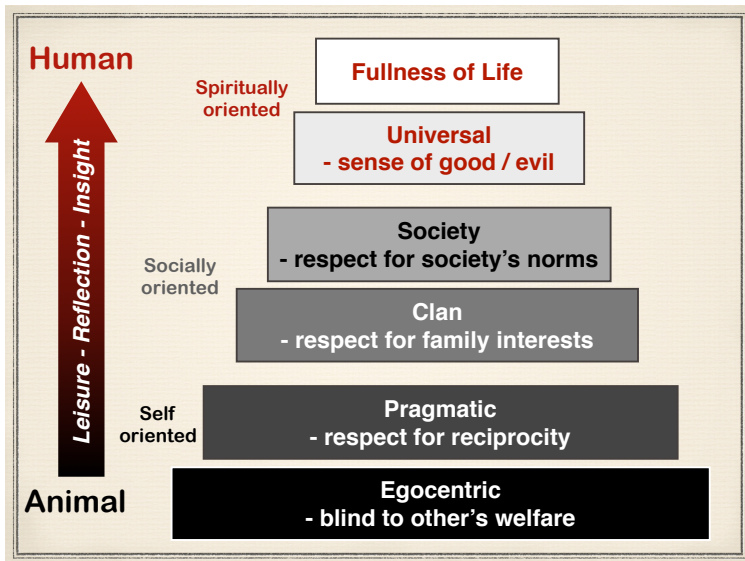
Human

Spiritually oriented

Fullness of Life

Universal
- sense of good / evil

Socially oriented

Society
- respect for society's norms

Clan
- respect for family interests

Self oriented

Pragmatic
- respect for reciprocity

Leisure - Reflection - Insight

Animal

Egocentric
- blind to other's welfare